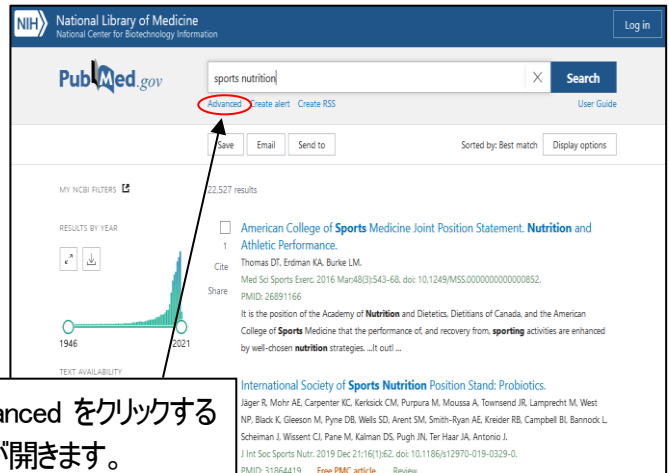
NIH National Library of Medicine
National Center for Biotechnology Information

Log in

PubMed.gov

sports nutrition

Search

Advanced Create alert Create RSS

User Guide

Save Email Send to

Sorted by: Best match Display options

MY NCBI FILTERS

22,527 results

RESULTS BY YEAR

1946 2021

TEXT AVAILABILITY

1
Cite
Share

American College of Sports Medicine Joint Position Statement. Nutrition and Athletic Performance.
Thomas DT, Erdman KA, Burke LM.
Med Sci Sports Exerc. 2016 Mar;48(3):543-68. doi: 10.1249/MSS.0000000000000852.
PMID: 26891166
It is the position of the Academy of Nutrition and Dietetics, Dietitians of Canada, and the American College of Sports Medicine that the performance of, and recovery from, sporting activities are enhanced by well-chosen nutrition strategies. ...It outl ...

International Society of Sports Nutrition Position Stand: Probiotics.
Jäger R, Mohr AE, Carpenter KC, Kerksick CM, Purpura M, Moussa A, Townsend JR, Lamprecht M, West NP, Black K, Gleeson M, Pyne DB, Wells SD, Arent SM, Smith-Ryan AE, Kreider RB, Campbell BI, Bannock L, Scheiman J, Wissent CJ, Pane M, Kalman DS, Pugh JN, Ter Haar JA, Antonio J.
J Int Soc Sports Nutr. 2019 Dec 21;16(1):62. doi: 10.1186/s12970-019-0329-0.
PMID: 31864419 Free PMC article. Review.

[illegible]anced をクリックする
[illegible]が開きます。